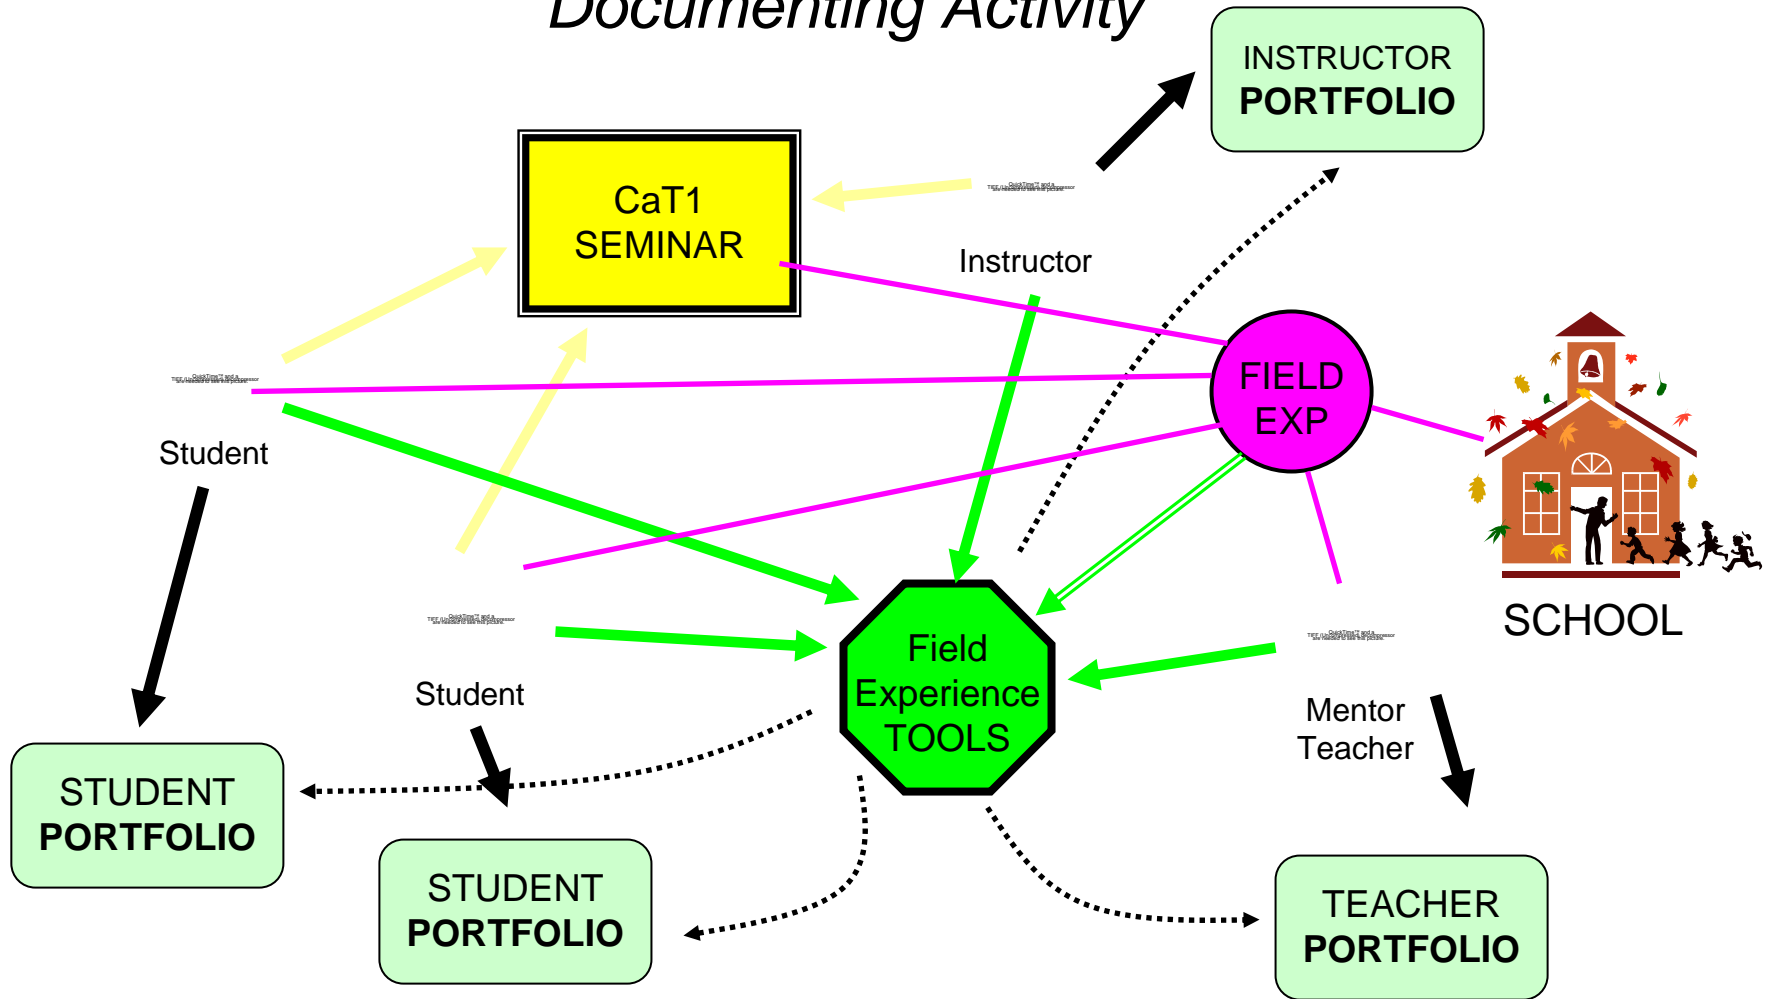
Documenting Activity

INSTRUCTOR
PORTFOLIO

CaT1
SEMINAR

Instructor

FIELD
EXP

Student

SCHOOL

Field
Experience
TOOLS

Student

Mentor
Teacher

STUDENT
PORTFOLIO

STUDENT
PORTFOLIO

TEACHER
PORTFOLIO